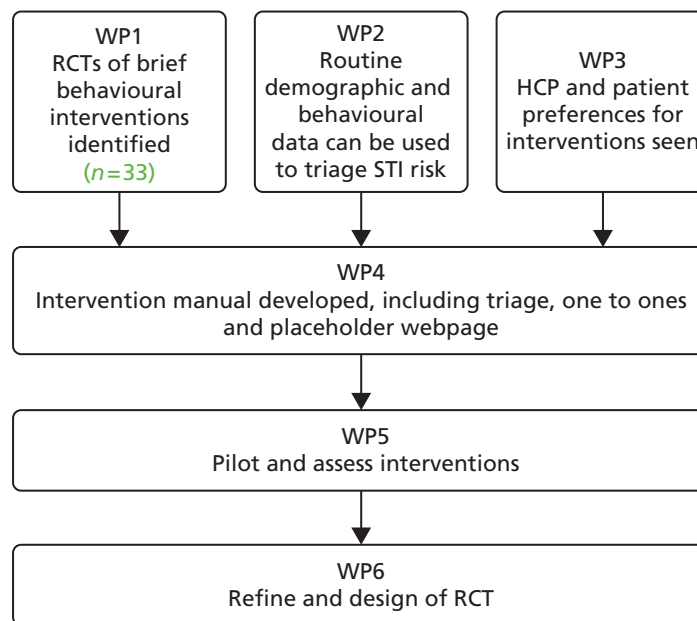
WP1
RCTs of brief behavioural interventions identified
($n=33$)

WP2
Routine demographic and behavioural data can be used to triage STI risk

WP3
HCP and patient preferences for interventions seen

WP4
Intervention manual developed, including triage, one to ones and placeholder webpage

WP5
Pilot and assess interventions

WP6
Refine and design of RCT